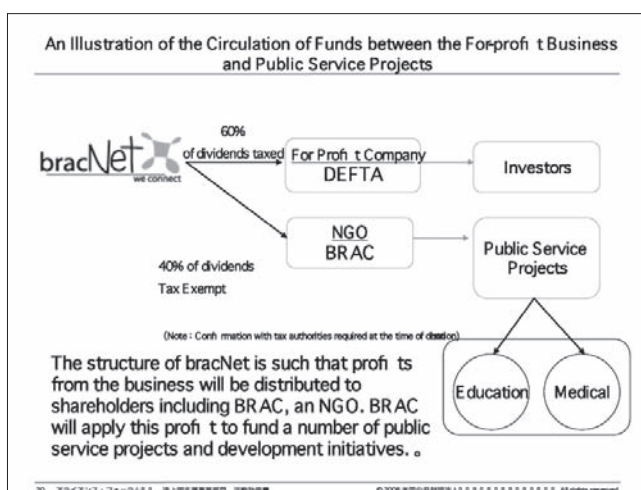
An Illustration of the Circulation of Funds between the For-profi t Business and Public Service Projects

bracNet
we connect

60%
of dividends taxed

For Profi t Company
DEFTA

Investors

NGO
BRAC

Public Service Projects

40% of dividends
Tax Exempt

(Note : Confi rmation with tax authorities required at the time of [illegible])

The structure of bracNet is such that profi ts from the business will be distributed to shareholders including BRAC, an NGO. BRAC will apply this profi t to fund a number of public service projects and development initiatives. 。

Education

Medical

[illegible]